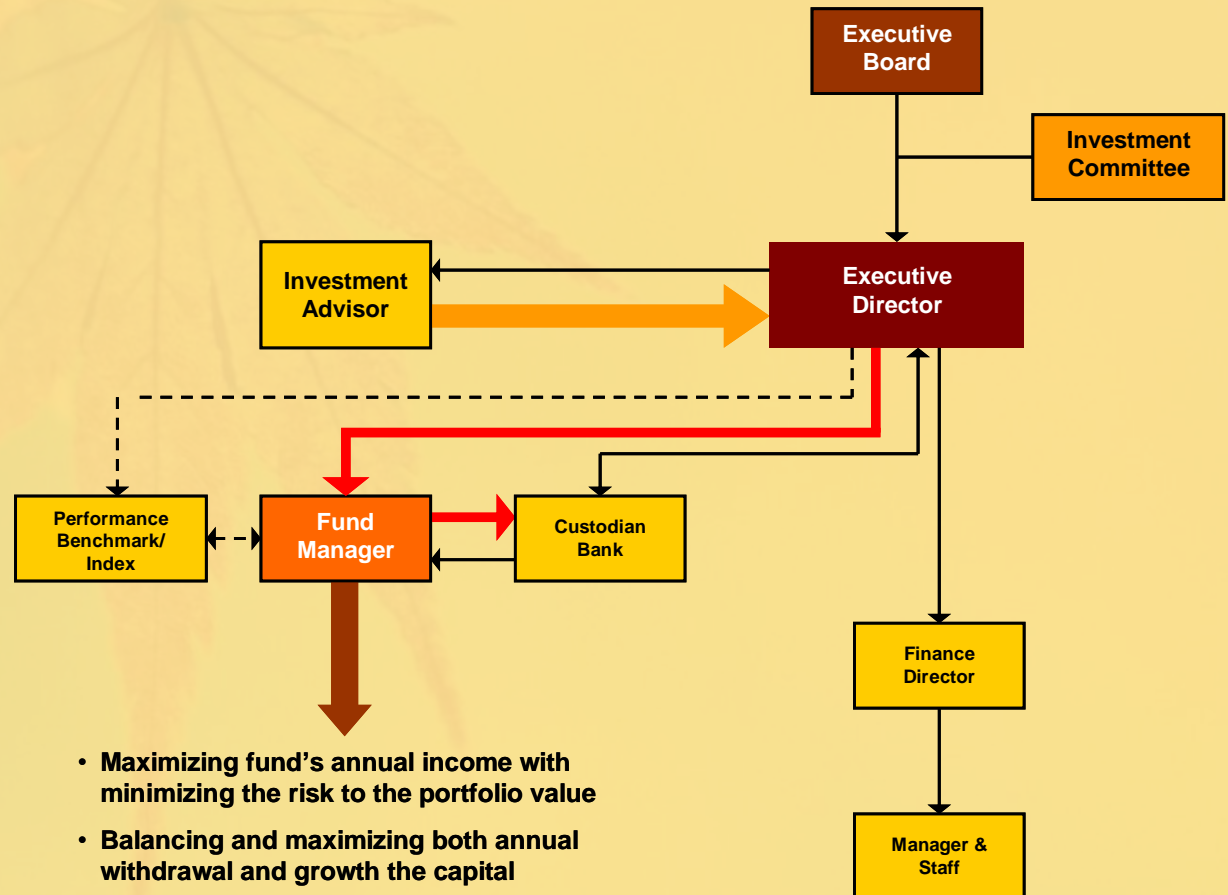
Executive Board

Investment Committee

Investment Advisor

Executive Director

Performance Benchmark/ Index

Fund Manager

Custodian Bank

Finance Director

Manager & Staff

• Maximizing fund’s annual income with minimizing the risk to the portfolio value

• Balancing and maximizing both annual withdrawal and growth the capital